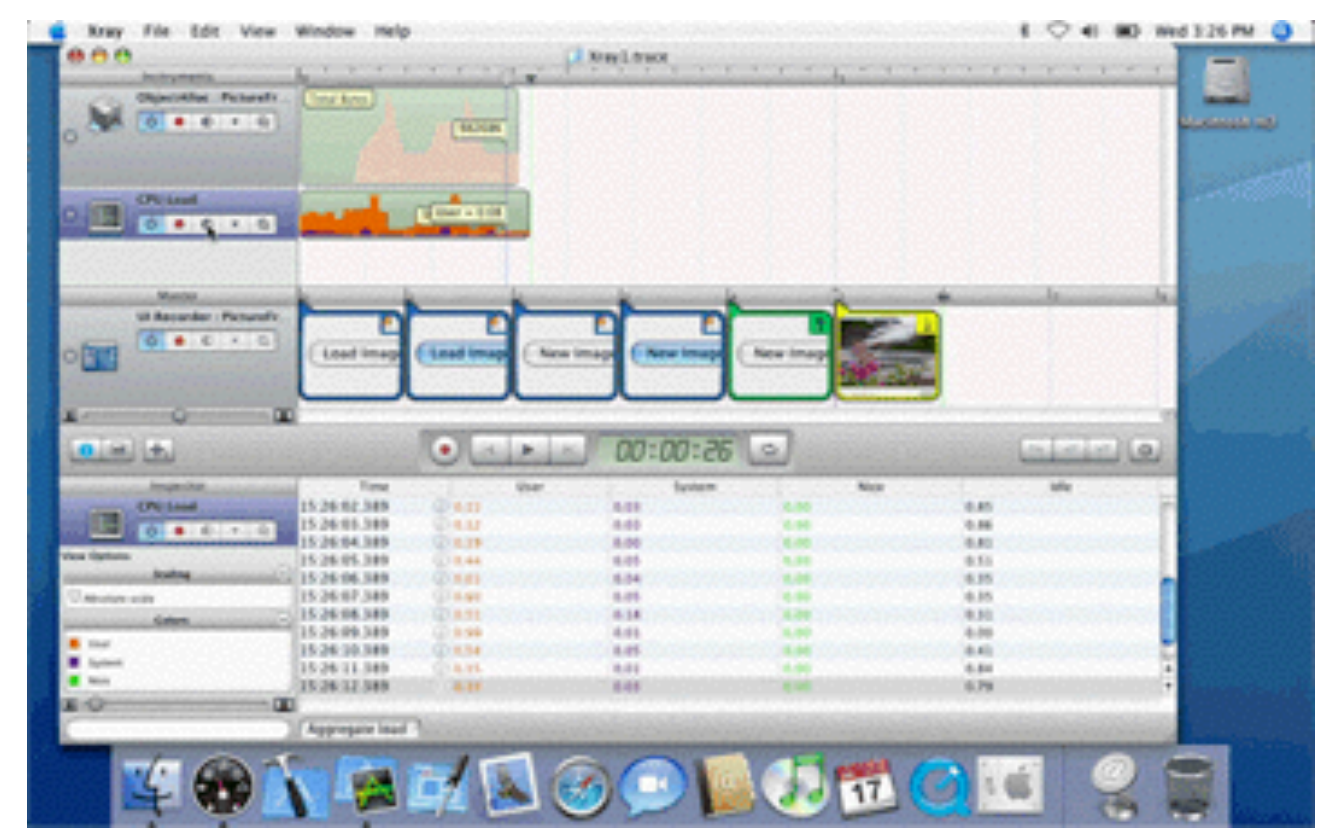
Xray File Edit View Window Help

Wed 3:26 PM

Xray1.trace

Instruments

ObjectAlloc : PictureFr

Total Bytes

CPU Load

Master

UI Recorder : PictureFr

Load Image

Load Image

New Image

New Image

New Image

00:00:26

Inspector

CPU Load

View Options

Scaling

Absolute scale

Colors

User

System

Nice

| Time | User | System | Nice | Idle |
|---|---|---|---|---|
| 15:26:02.389 | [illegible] | 0.03 | 0.00 | 0.85 |
| 15:26:03.389 | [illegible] | 0.03 | 0.00 | 0.86 |
| 15:26:04.389 | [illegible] | 0.00 | 0.00 | 0.81 |
| 15:26:05.389 | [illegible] | 0.05 | 0.00 | 0.51 |
| 15:26:06.389 | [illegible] | 0.04 | 0.00 | 0.35 |
| 15:26:07.389 | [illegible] | 0.05 | 0.00 | 0.35 |
| 15:26:08.389 | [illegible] | 0.18 | 0.00 | 0.31 |
| 15:26:09.389 | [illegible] | 0.01 | 0.00 | 0.00 |
| 15:26:10.389 | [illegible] | 0.05 | 0.00 | 0.41 |
| 15:26:11.389 | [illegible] | 0.01 | 0.00 | 0.84 |
| 15:26:12.389 | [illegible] | 0.03 | 0.00 | 0.79 |

Aggregate load

17